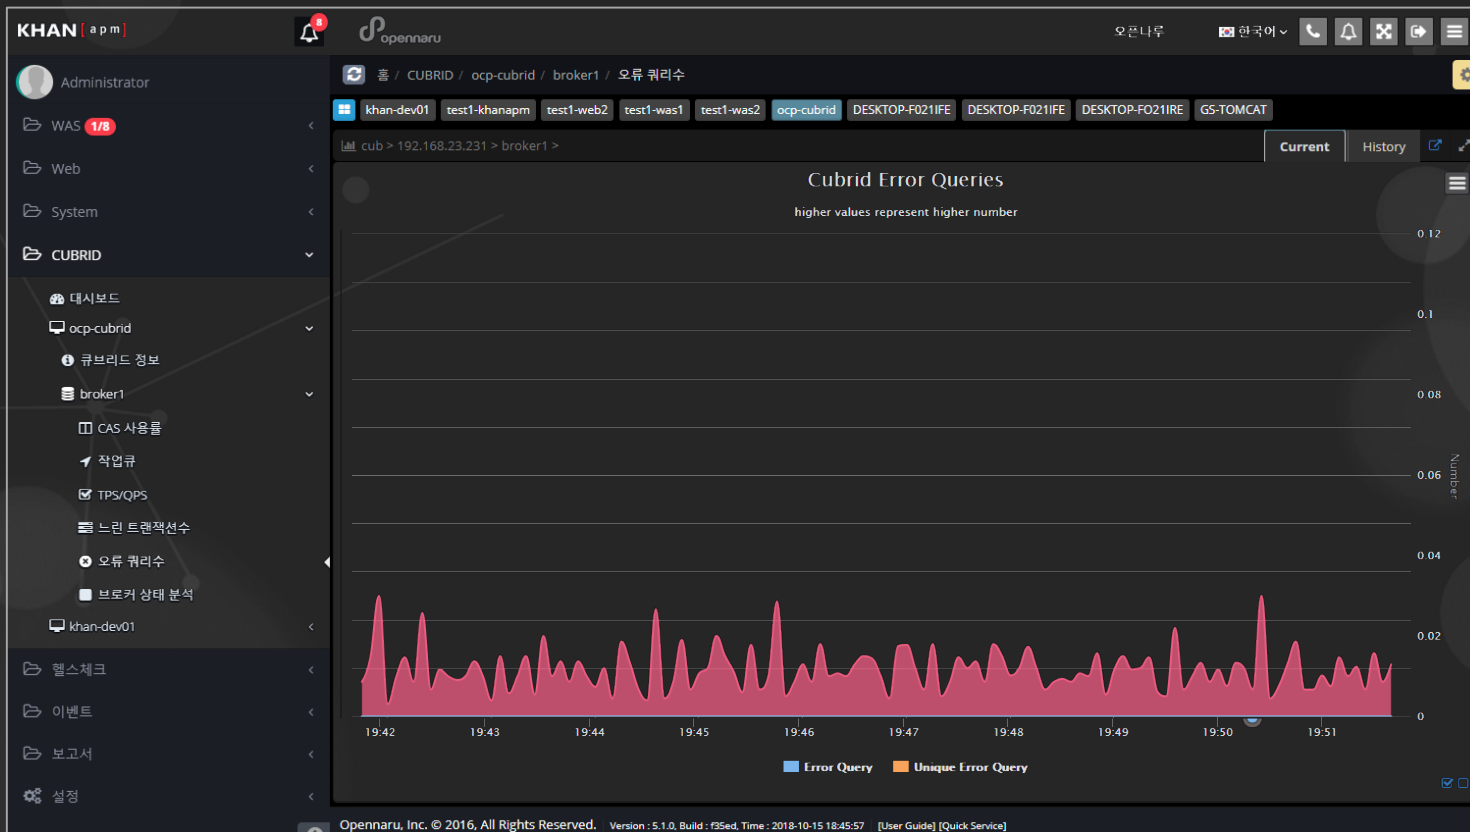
KHAN [apm]

8

opennaru

오픈나루

한국어

Administrator

WAS 1/8

Web

System

CUBRID

대시보드

ocp-cubrid

큐브리드 정보

broker1

CAS 사용률

작업큐

TPS/QPS

느린 트랜잭션수

오류 쿼리수

브로커 상태 분석

khan-dev01

헬스체크

이벤트

보고서

설정

홈 / CUBRID / ocp-cubrid / broker1 / 오류 쿼리수

khan-dev01 test1-khanapm test1-web2 test1-was1 test1-was2 ocp-cubrid DESKTOP-F021IFE DESKTOP-F021IFE DESKTOP-FO21IRE GS-TOMCAT

cub > 192.168.23.231 > broker1 >

Current History

Cubrid Error Queries

higher values represent higher number

0.12
0.1
0.08
0.06
0.04
0.02
0

Number

19:42 19:43 19:44 19:45 19:46 19:47 19:48 19:49 19:50 19:51

Error Query Unique Error Query

Opennaru, Inc. © 2016, All Rights Reserved. Version : 5.1.0, Build : f35ed, Time : 2018-10-15 18:45:57 [User Guide] [Quick Service]